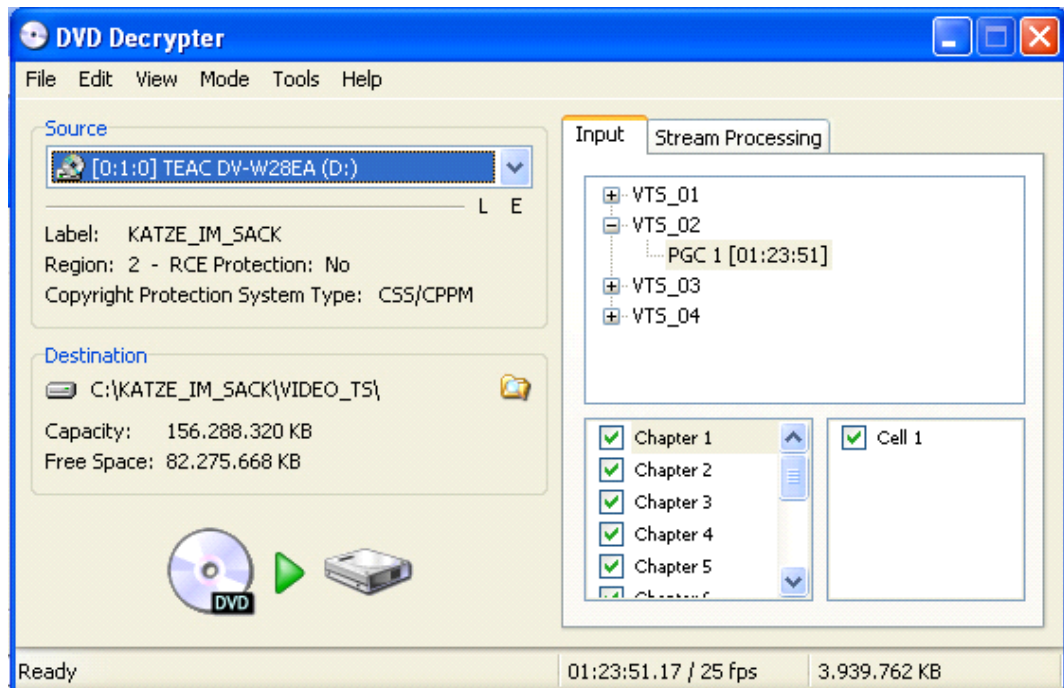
DVD Decrypter

File Edit View Mode Tools Help

Source

[0:1:0] TEAC DV-W28EA (D:)

L E

Label: KATZE_IM_SACK
Region: 2 - RCE Protection: No
Copyright Protection System Type: CSS/CPPM

Destination

C:\KATZE_IM_SACK\VIDEO_TS\

Capacity: 156.288.320 KB
Free Space: 82.275.668 KB

DVD

Input | Stream Processing

VTS_01
VTS_02
PGC 1 [01:23:51]
VTS_03
VTS_04

Chapter 1
Chapter 2
Chapter 3
Chapter 4
Chapter 5
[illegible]

Cell 1

Ready | 01:23:51.17 / 25 fps | 3.939.762 KB